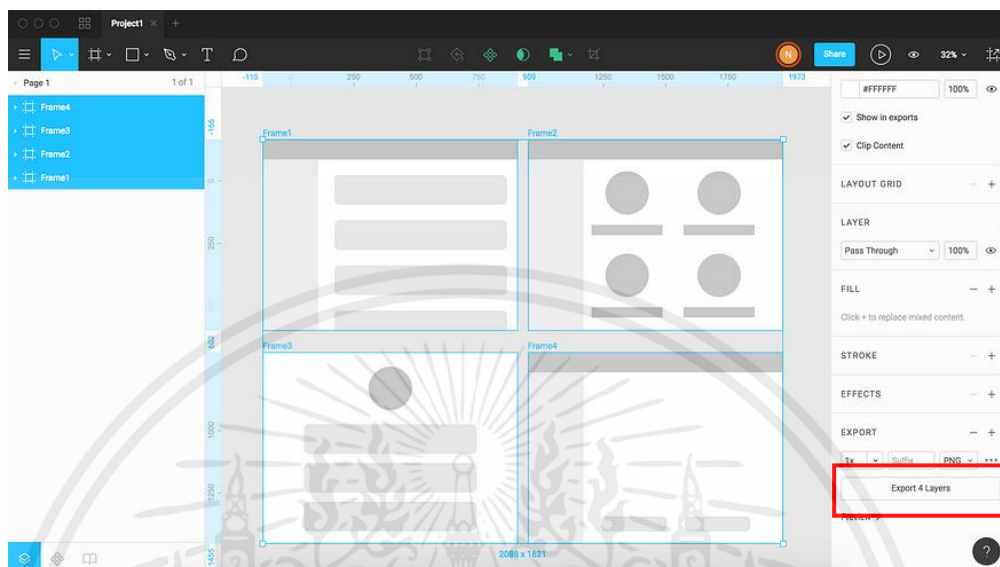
Project1 ×  +

Page 1  1 of 1

Frame4
Frame3
Frame2
Frame1

-115  250  500  909  1250  1500  1750  1973

-166  250  662  1000  1250  1455

Frame1  Frame2

Frame3  Frame4

2088 x 1621

N  Share  32%

#FFFFFF  100%

Show in exports

Clip Content

LAYOUT GRID

LAYER

Pass Through  100%

FILL

Click + to replace mixed content.

STROKE

EFFECTS

EXPORT

1x  Suffix  PNG

Export 4 Layers

?